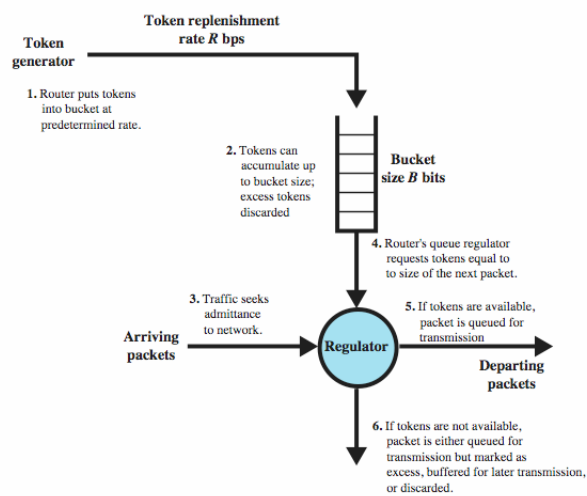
Token replenishment rate *R* bps

Token generator

1. Router puts tokens into bucket at predetermined rate.

2. Tokens can accumulate up to bucket size; excess tokens discarded

Bucket size *B* bits

4. Router's queue regulator requests tokens equal to to size of the next packet.

3. Traffic seeks admittance to network.

5. If tokens are available, packet is queued for transmission

Arriving packets

Regulator

Departing packets

6. If tokens are not available, packet is either queued for transmission but marked as excess, buffered for later transmission, or discarded.